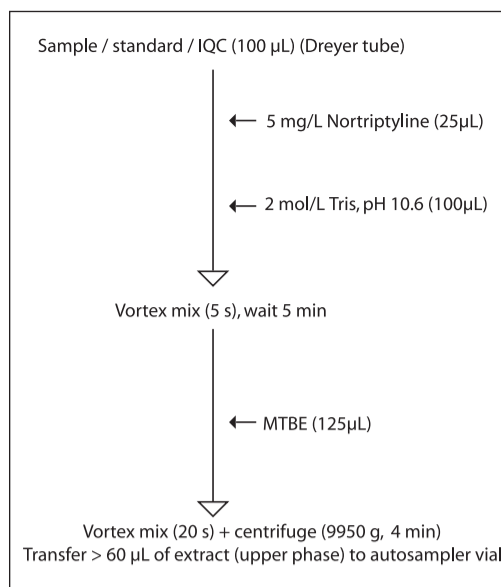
Sample / standard / IQC (100 µL) (Dreyer tube)

← 5 mg/L Nortriptyline (25µL)

← 2 mol/L Tris, pH 10.6 (100µL)

Vortex mix (5 s), wait 5 min

← MTBE (125µL)

Vortex mix (20 s) + centrifuge (9950 g, 4 min)
Transfer > 60 µL of extract (upper phase) to autosampler vial